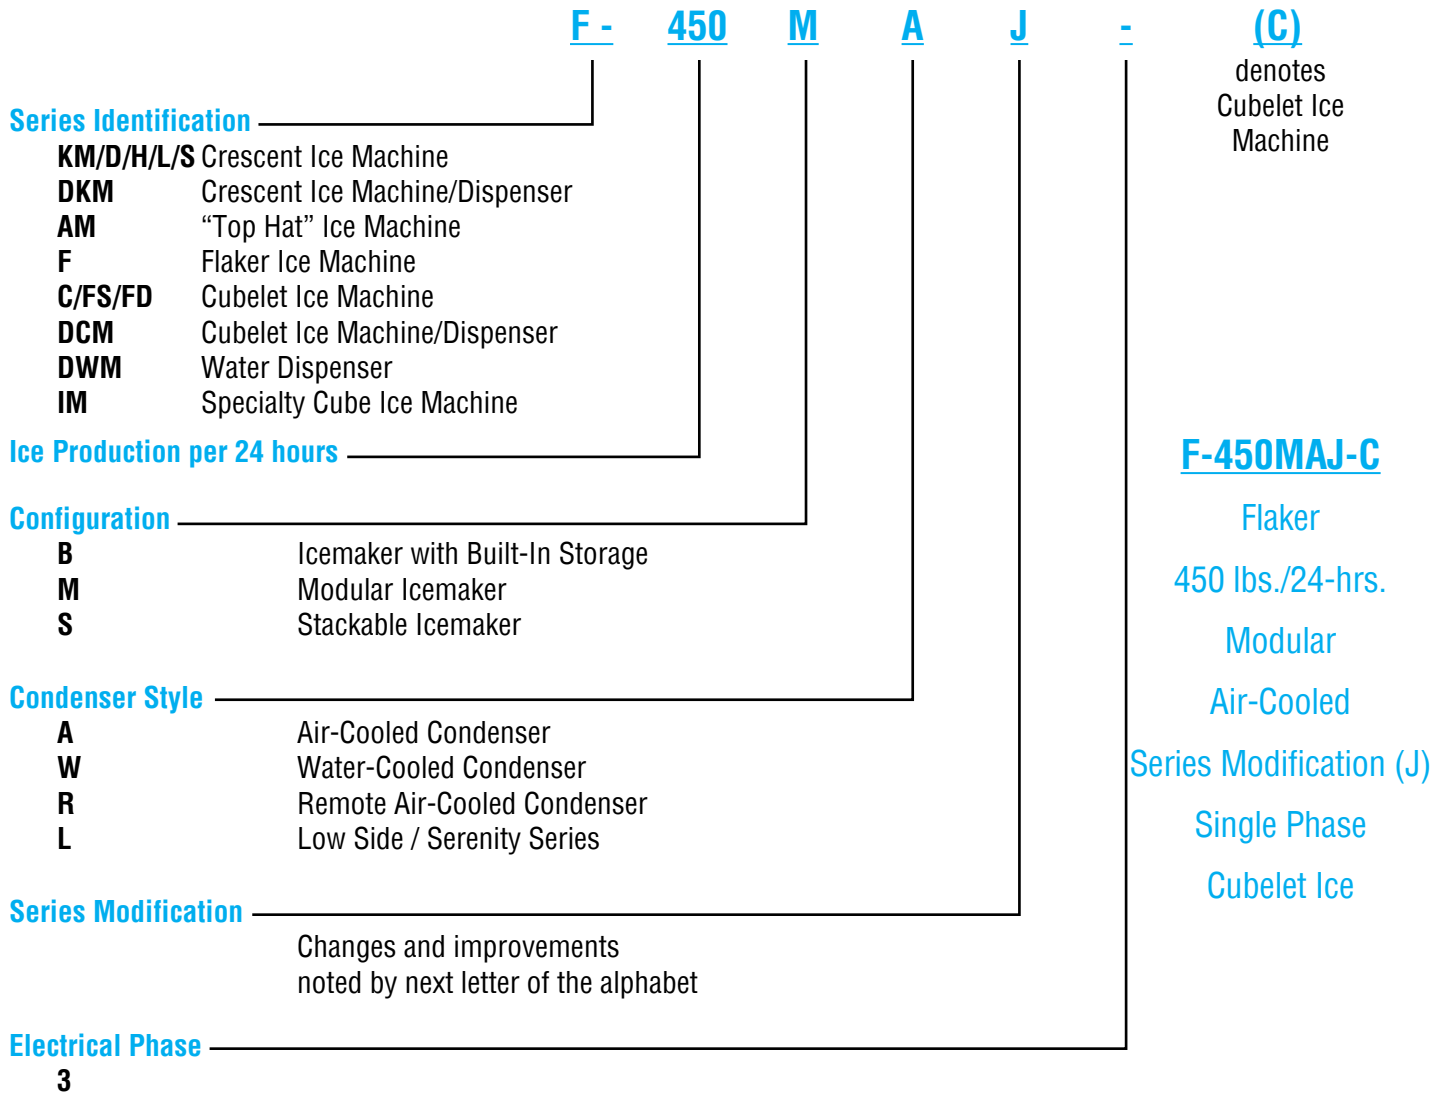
F -   450   M   A   J   -   (C)

denotes Cubelet Ice Machine

Series Identification

| | |
|---|---|
| KM/D/H/L/S | Crescent Ice Machine |
| DKM | Crescent Ice Machine/Dispenser |
| AM | “Top Hat” Ice Machine |
| F | Flaker Ice Machine |
| C/FS/FD | Cubelet Ice Machine |
| DCM | Cubelet Ice Machine/Dispenser |
| DWM | Water Dispenser |
| IM | Specialty Cube Ice Machine |

Ice Production per 24 hours

Configuration

| | |
|---|---|
| B | Icemaker with Built-In Storage |
| M | Modular Icemaker |
| S | Stackable Icemaker |

Condenser Style

| | |
|---|---|
| A | Air-Cooled Condenser |
| W | Water-Cooled Condenser |
| R | Remote Air-Cooled Condenser |
| L | Low Side / Serenity Series |

Series Modification

Changes and improvements noted by next letter of the alphabet

Electrical Phase

3

F-450MAJ-C

Flaker

450 lbs./24-hrs.

Modular

Air-Cooled

Series Modification (J)

Single Phase

Cubelet Ice